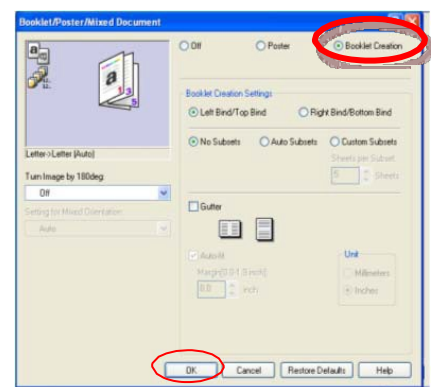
Booklet/Poster/Mixed Document

Off
Poster
Booklet Creation

Booklet Creation Settings
Left Bind/Top Bind
Right Bind/Bottom Bind

No Subsets
Auto Subsets
Custom Subsets
Sheets per Subset
6
Sheets

Letter->Letter (Auto)

Turn Image by 180deg
Off

Setting for Mixed Orientation
Auto

Gutter

Auto-fit
Margin[0.0-1.8 inch]
0.0
inch

Unit
Millimeters
Inches

OK
Cancel
Restore Defaults
Help